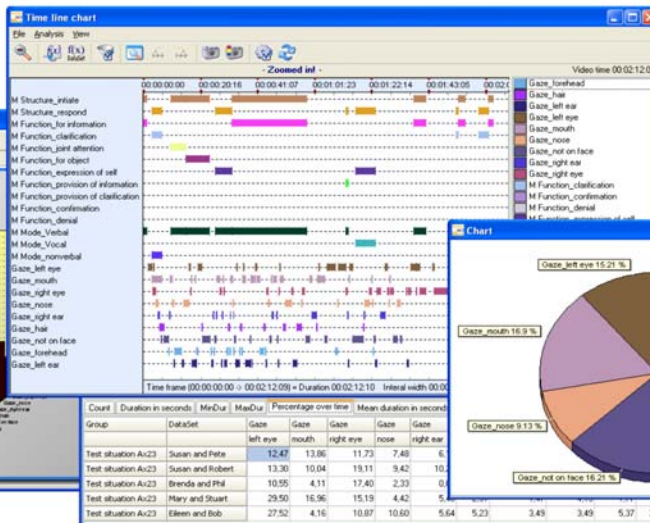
Time line chart

File Analysis View

f(x) table

- Zoomed in! -

Video time 00:02:12:0

00:00:00:00 00:00:20:16 00:00:41:07 00:01:01:23 00:01:22:14 00:01:43:05 00:02:0

M Structure_initiate
M Structure_respond
M Function_for information
M Function_clarification
M Function_joint attention
M Function_for object
M Function_expression of self
M Function_provision of information
M Function_provision of clarification
M Function_confirmation
M Function_denial
M Mode_Verbal
M Mode_Vocal
M Mode_nonverbal
Gaze_left eye
Gaze_mouth
Gaze_right eye
Gaze_nose
Gaze_right ear
Gaze_hair
Gaze_not on face
Gaze_forehead
Gaze_left ear

Gaze_forehead
Gaze_hair
Gaze_left ear
Gaze_left eye
Gaze_mouth
Gaze_nose
Gaze_not on face
Gaze_right ear
Gaze_right eye
M Function_clarification
M Function_confirmation
M Function_denial
M Function_expression of self

Time frame (00:00:00:00 -> 00:02:12:09) = Duration 00:02:12:10 Interal width 00:00

Chart

Gaze_left eye 15.21 %
Gaze_mouth 16.9 %
Gaze_nose 9.13 %
Gaze_not on face 16.21 %

Count | Duration in seconds | MinDur | MaxDur | Percentage over time | Mean duration in second

| Group | DataSet | Gaze left eye | Gaze mouth | Gaze right eye | Gaze nose | Gaze right ear | | | | |
|---|---|---|---|---|---|---|---|---|---|---|
| Test situation Ax23 | Susan and Pete | 12,47 | 13,86 | 11,73 | 7,48 | 6, | | | | |
| Test situation Ax23 | Susan and Robert | 13,30 | 10,04 | 19,11 | 9,42 | 10, | | | | |
| Test situation Ax23 | Brenda and Phil | 10,55 | 4,11 | 17,40 | 2,33 | 0, | | | | |
| Test situation Ax23 | Mary and Stuart | 29,50 | 16,96 | 15,19 | 4,42 | 5, | | | | |
| Test situation Ax23 | Eileen and Bob | 27,52 | 4,16 | 10,87 | 10,60 | 5,64 | 5,23 | 3,49 | 3,49 | 5,37 |